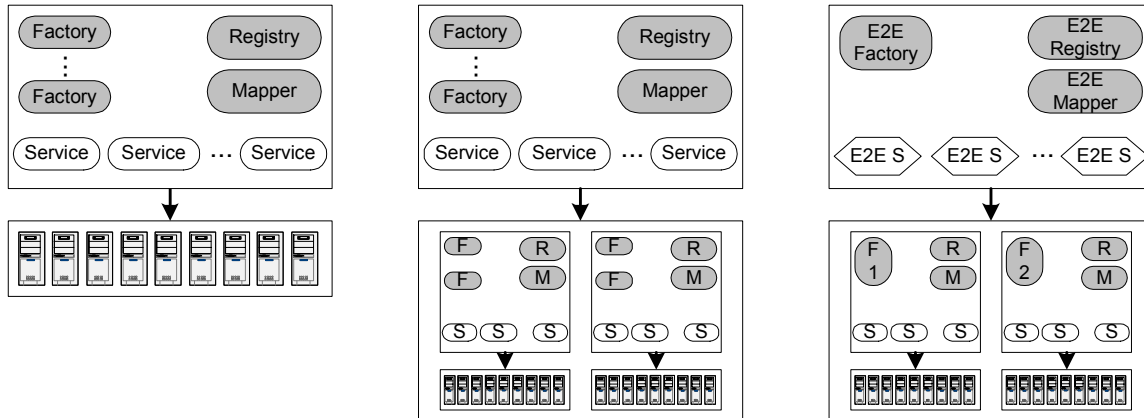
Factory
⋮
Factory
Registry
Mapper
Service
Service
…
Service

Factory
⋮
Factory
Registry
Mapper
Service
Service
…
Service
F
R
F
M
S S S
F
R
F
M
S S S

E2E Factory
E2E Registry
E2E Mapper
E2E S
E2E S
…
E2E S
F 1
R
M
S S S
F 2
R
M
S S S